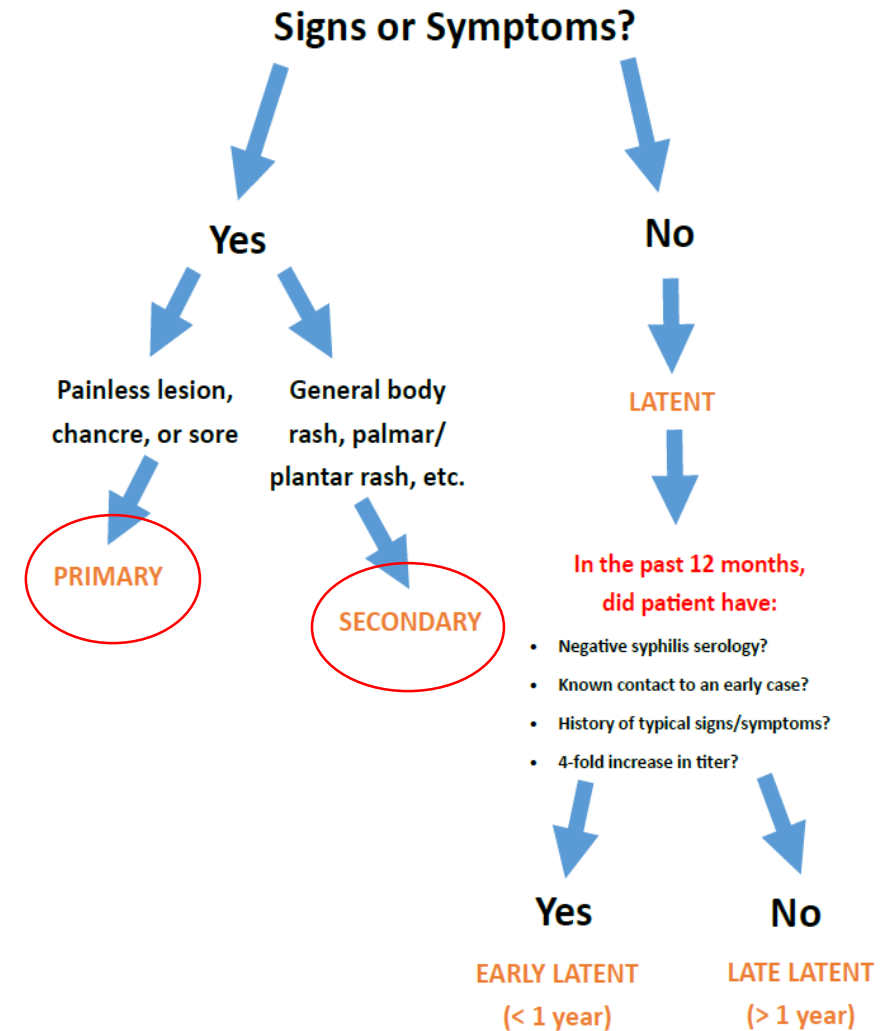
Signs or Symptoms?

Yes

No

Painless lesion, chancre, or sore

General body rash, palmar/ plantar rash, etc.

LATENT

PRIMARY

SECONDARY

In the past 12 months, did patient have:

- Negative syphilis serology?
- Known contact to an early case?
- History of typical signs/symptoms?
- 4-fold increase in titer?

Yes

No

EARLY LATENT (< 1 year)

LATE LATENT (> 1 year)